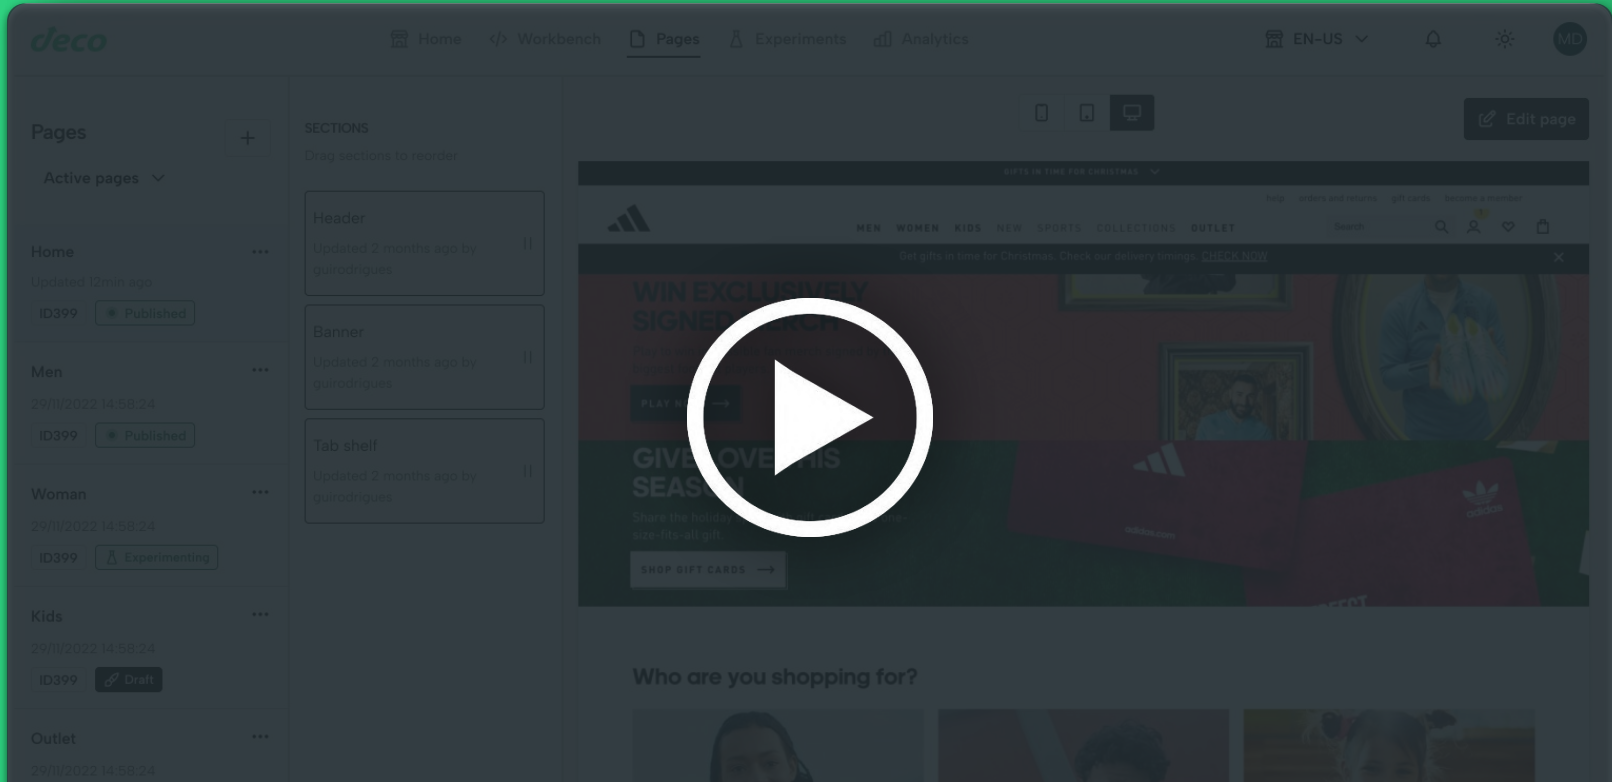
deco

Home Workbench Pages Experiments Analytics

EN-US

MD

Pages

+

Active pages

Home
Updated 12min ago
ID399 Published

Men
29/11/2022 14:58:24
ID399 Published

Woman
29/11/2022 14:58:24
ID399 Experimenting

Kids
29/11/2022 14:58:24
ID399 Draft

Outlet
29/11/2022 14:58:24

SECTIONS
Drag sections to reorder

Header
Updated 2 months ago by guirodrigues

Banner
Updated 2 months ago by guirodrigues

Tab shelf
Updated 2 months ago by guirodrigues

Edit page

GIFTS IN TIME FOR CHRISTMAS

help orders and returns gift cards become a member

MEN WOMEN KIDS NEW SPORTS COLLECTIONS OUTLET

Search

Get gifts in time for Christmas. Check our delivery timings. CHECK NOW

WIN EXCLUSIVELY SIGNED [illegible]

PLAY N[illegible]

GIVE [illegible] SEAS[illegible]

Share the holiday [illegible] one-size-fits-all gift.

SHOP GIFT CARDS

Who are you shopping for?